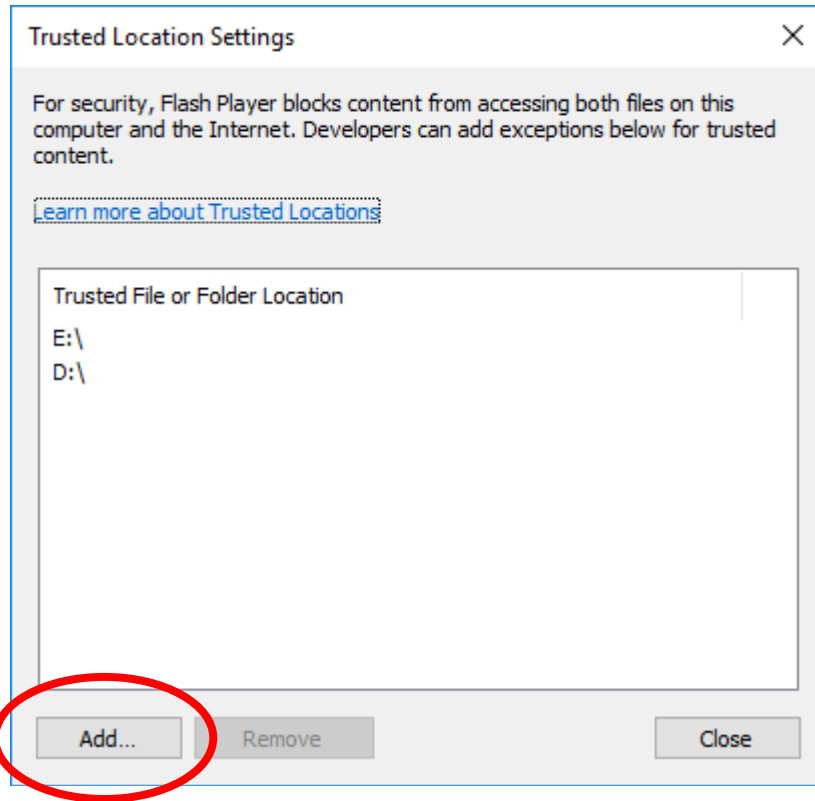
Trusted Location Settings

For security, Flash Player blocks content from accessing both files on this computer and the Internet. Developers can add exceptions below for trusted content.

Learn more about Trusted Locations

Trusted File or Folder Location

E:\

D:\

Add...

Remove

Close